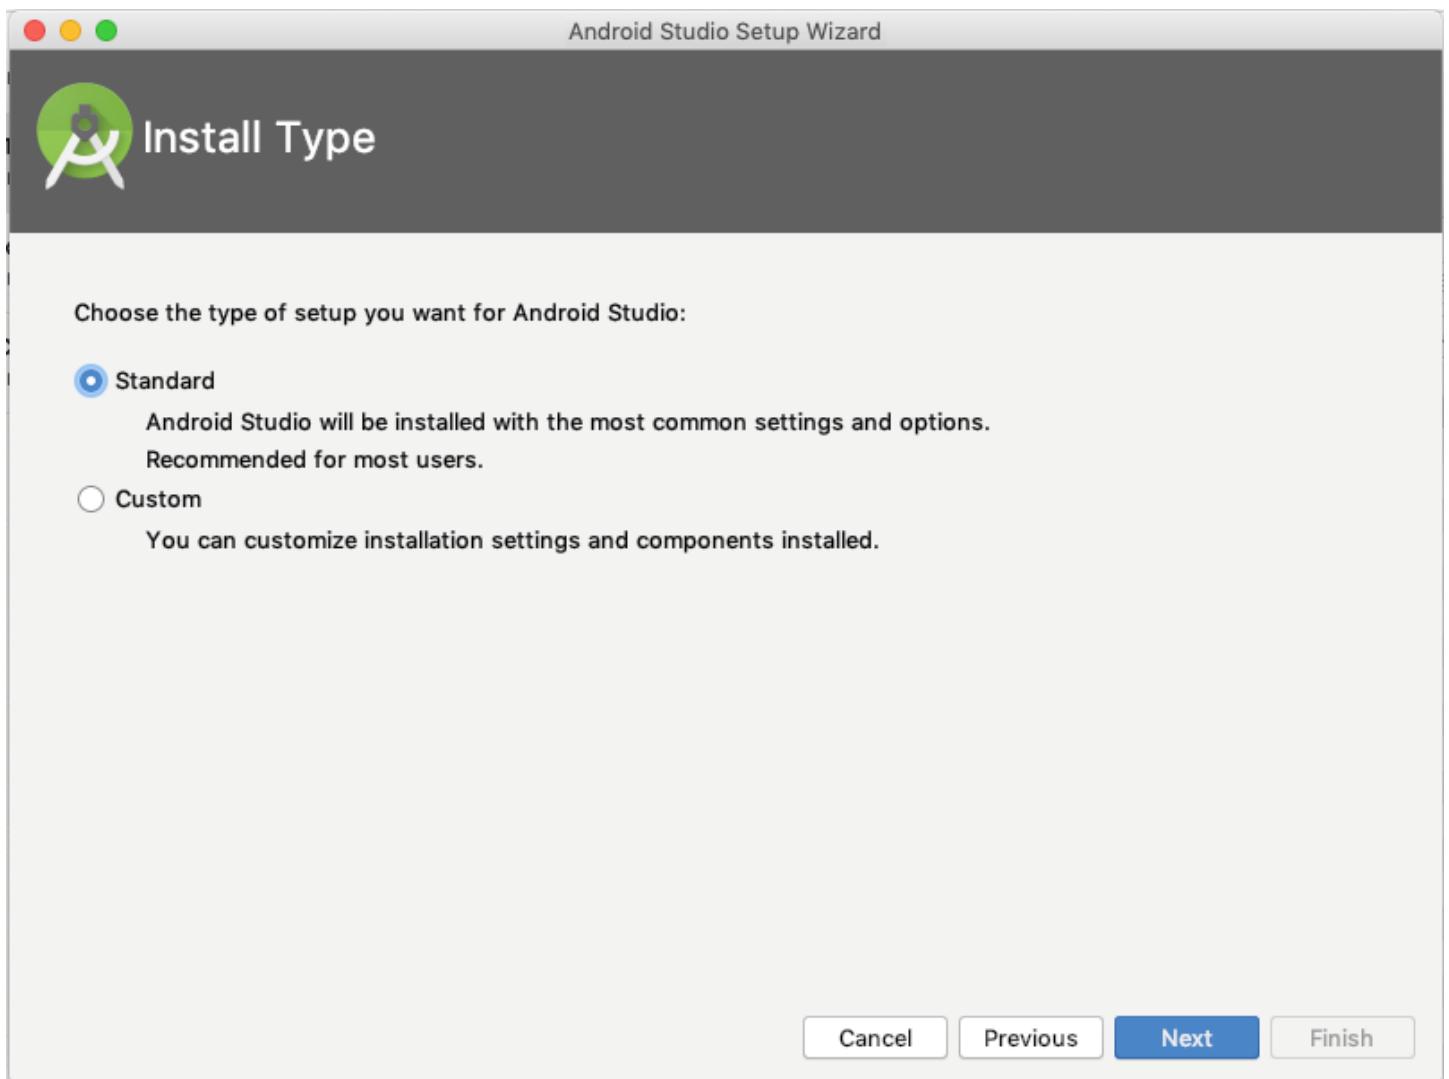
Android Studio Setup Wizard

Install Type

Choose the type of setup you want for Android Studio:

Standard

Android Studio will be installed with the most common settings and options. Recommended for most users.

Custom

You can customize installation settings and components installed.

Cancel Previous Next Finish